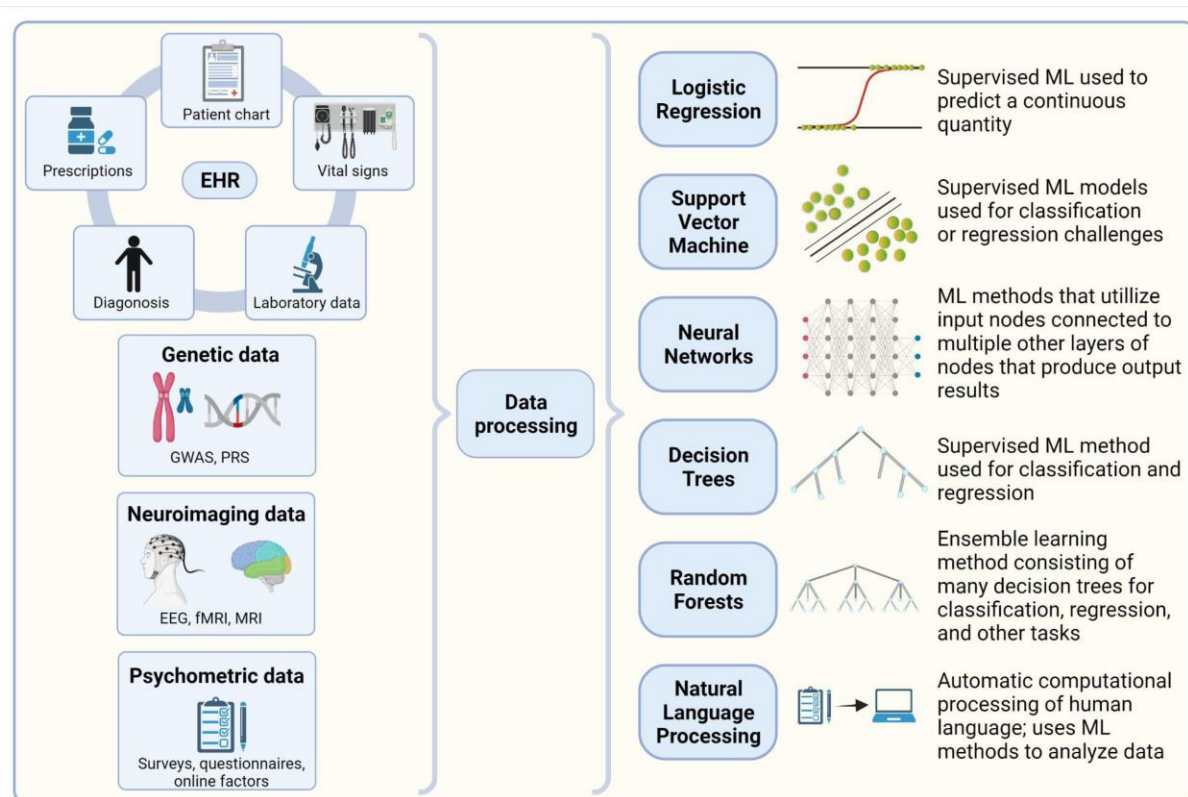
Patient chart

Prescriptions

EHR

Vital signs

Diagonosis

Laboratory data

Genetic data

GWAS, PRS

Neuroimaging data

EEG, fMRI, MRI

Psychometric data

Surveys, questionnaires, online factors

Data processing

Logistic Regression

Supervised ML used to predict a continuous quantity

Support Vector Machine

Supervised ML models used for classification or regression challenges

Neural Networks

ML methods that utillize input nodes connected to multiple other layers of nodes that produce output results

Decision Trees

Supervised ML method used for classification and regression

Random Forests

Ensemble learning method consisting of many decision trees for classification, regression, and other tasks

Natural Language Processing

Automatic computational processing of human language; uses ML methods to analyze data